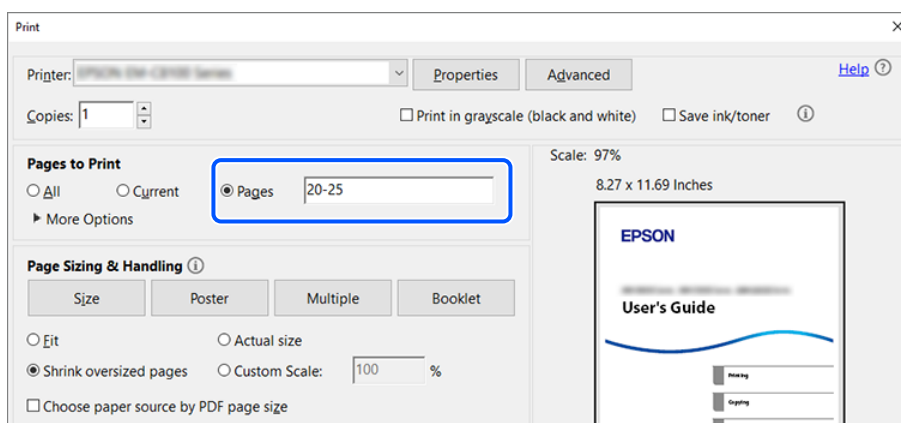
Print

Printer: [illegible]
Properties
Advanced
Help ?

Copies: 1
☐ Print in grayscale (black and white)
☐ Save ink/toner
ⓘ

Pages to Print
○ All
○ Current
◉ Pages
20-25
▸ More Options

Page Sizing & Handling ⓘ
Size
Poster
Multiple
Booklet

○ Fit
○ Actual size
◉ Shrink oversized pages
○ Custom Scale:
100
%
☐ Choose paper source by PDF page size

Scale: 97%
8.27 x 11.69 Inches

EPSON
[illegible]
User's Guide
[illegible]
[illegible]